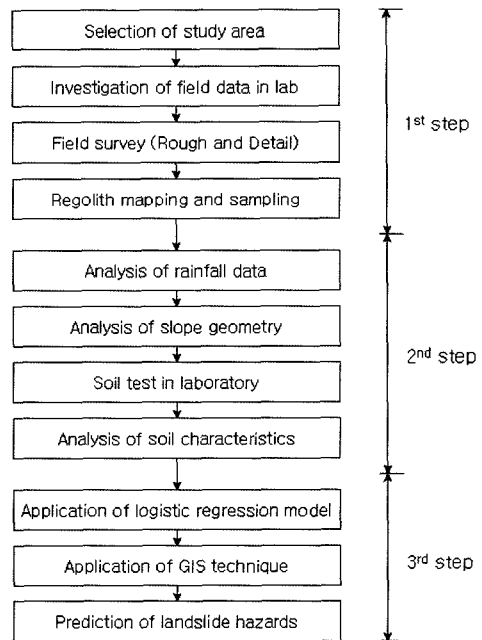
Selection of study area

Investigation of field data in lab

Field survey (Rough and Detail)

Regolith mapping and sampling

1st step

Analysis of rainfall data

Analysis of slope geometry

Soil test in laboratory

Analysis of soil characteristics

2nd step

Application of logistic regression model

Application of GIS technique

Prediction of landslide hazards

3rd step